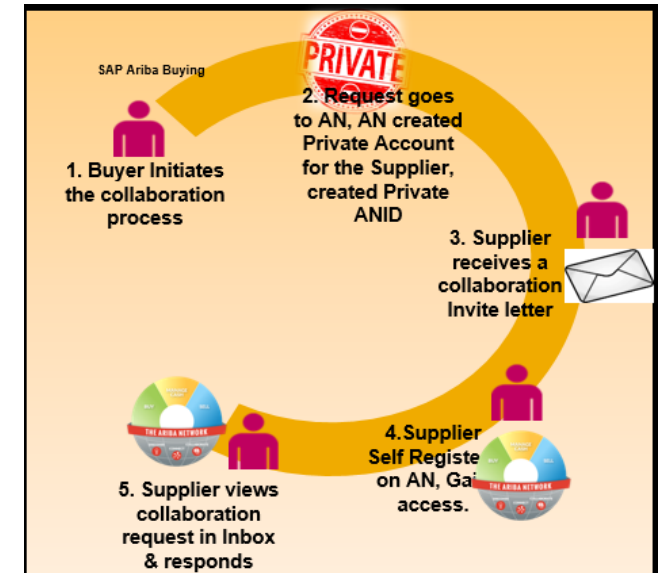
SAP Ariba Buying

PRIVATE

2. Request goes to AN, AN created Private Account for the Supplier, created Private ANID

1. Buyer Initiates the collaboration process

3. Supplier receives a collaboration Invite letter

4.Supplier Self Registe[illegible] on AN, Ga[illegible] access.

5. Supplier views collaboration request in Inbox & responds

BUY
SELL
THE ARIBA NETWORK

BUY
SELL
THE ARIBA NETWORK